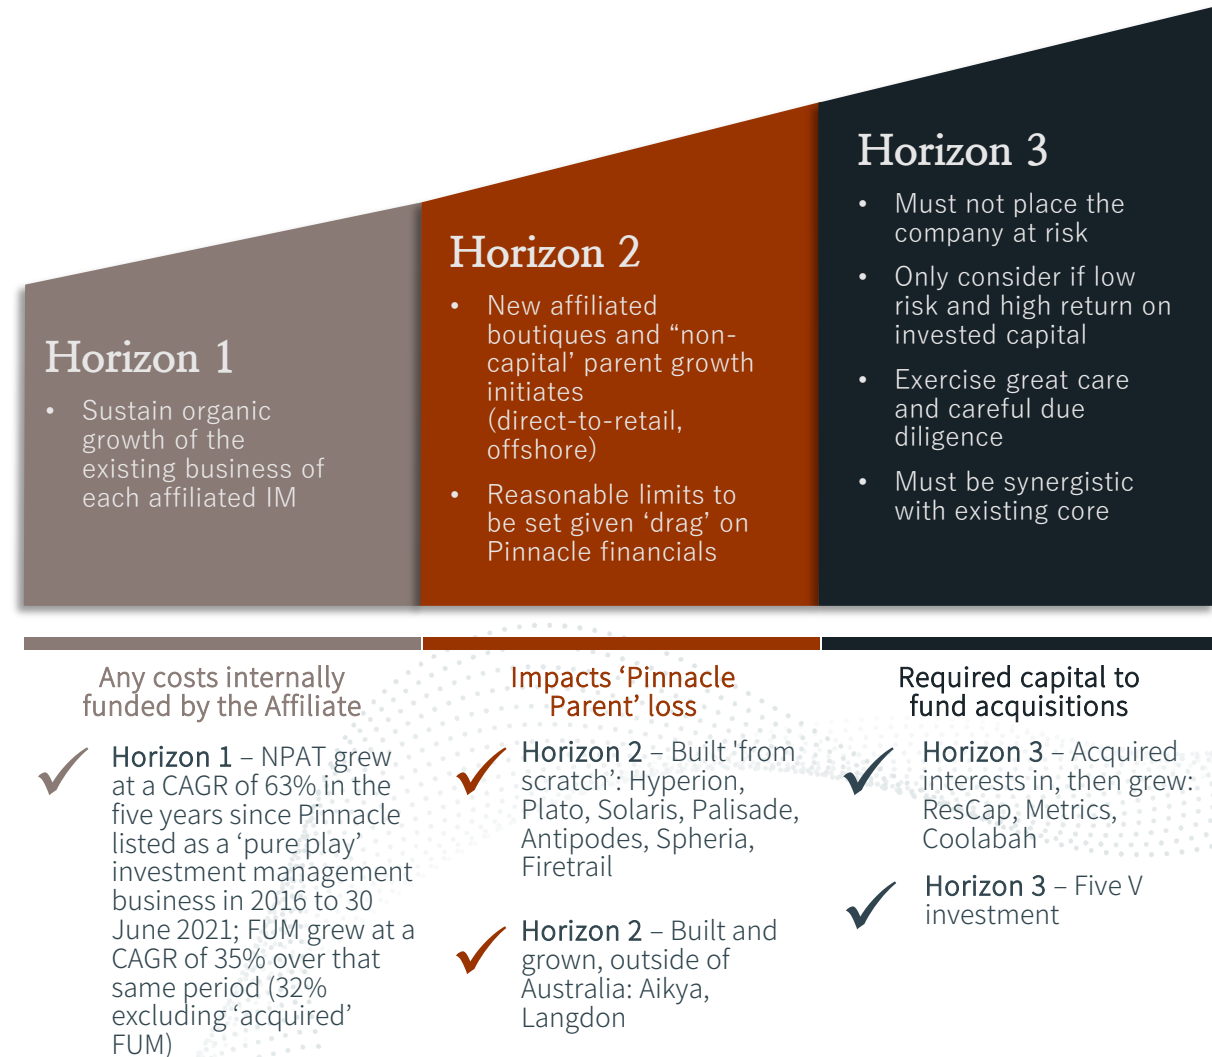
Horizon 1

- Sustain organic growth of the existing business of each affiliated IM

Horizon 2

- New affiliated boutiques and “non-capital’ parent growth initiates (direct-to-retail, offshore)
- Reasonable limits to be set given ‘drag’ on Pinnacle financials

Horizon 3

- Must not place the company at risk
- Only consider if low risk and high return on invested capital
- Exercise great care and careful due diligence
- Must be synergistic with existing core

Any costs internally funded by the Affiliate

Horizon 1 – NPAT grew at a CAGR of 63% in the five years since Pinnacle listed as a ‘pure play’ investment management business in 2016 to 30 June 2021; FUM grew at a CAGR of 35% over that same period (32% excluding ‘acquired’ FUM)

Impacts ‘Pinnacle Parent’ loss

Horizon 2 – Built 'from scratch': Hyperion, Plato, Solaris, Palisade, Antipodes, Spheria, Firetrail

Horizon 2 – Built and grown, outside of Australia: Aikya, Langdon

Required capital to fund acquisitions

Horizon 3 – Acquired interests in, then grew: ResCap, Metrics, Coolabah

Horizon 3 – Five V investment